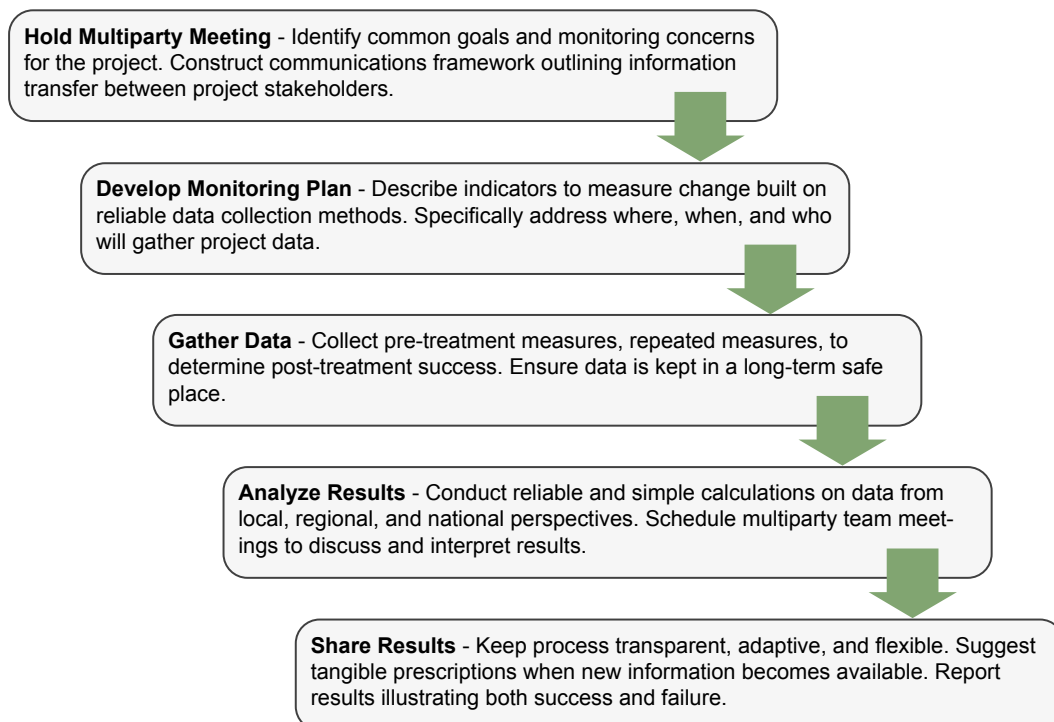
**Hold Multiparty Meeting** - Identify common goals and monitoring concerns for the project. Construct communications framework outlining information transfer between project stakeholders.

**Develop Monitoring Plan** - Describe indicators to measure change built on reliable data collection methods. Specifically address where, when, and who will gather project data.

**Gather Data** - Collect pre-treatment measures, repeated measures, to determine post-treatment success. Ensure data is kept in a long-term safe place.

**Analyze Results** - Conduct reliable and simple calculations on data from local, regional, and national perspectives. Schedule multiparty team meetings to discuss and interpret results.

**Share Results** - Keep process transparent, adaptive, and flexible. Suggest tangible prescriptions when new information becomes available. Report results illustrating both success and failure.